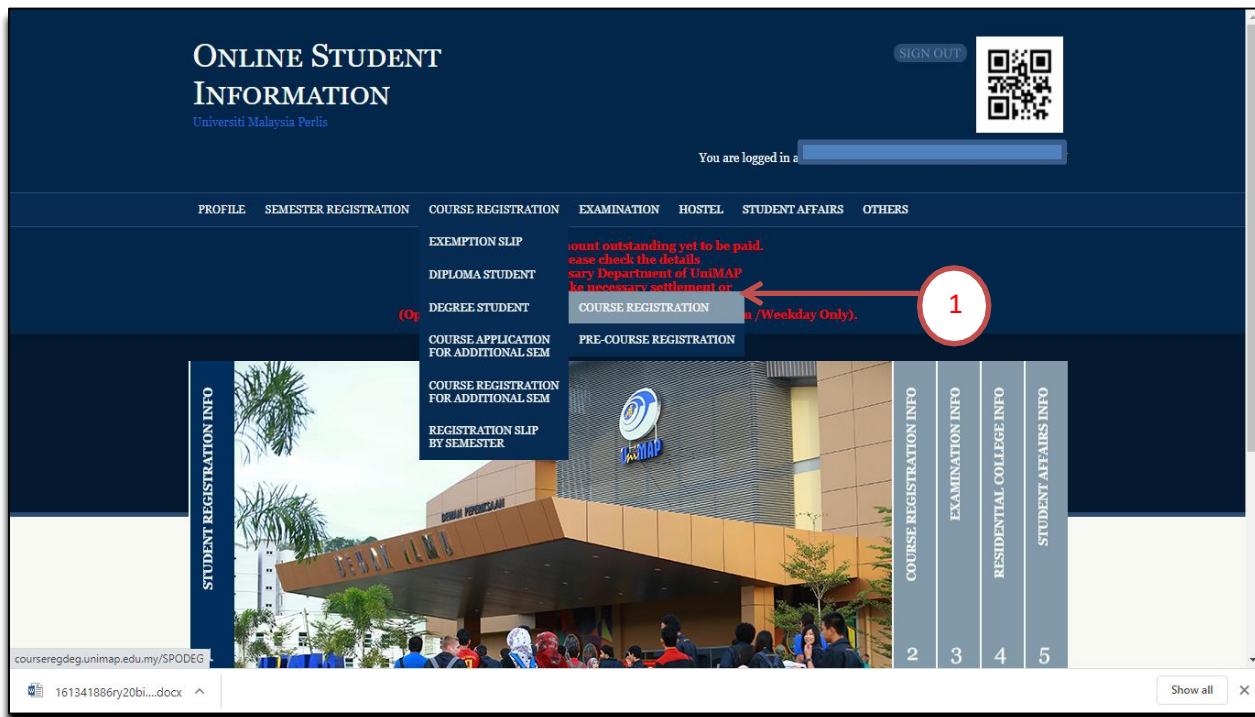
ONLINE STUDENT INFORMATION
Universiti Malaysia Perlis

SIGN OUT

You are logged in a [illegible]

PROFILE SEMESTER REGISTRATION COURSE REGISTRATION EXAMINATION HOSTEL STUDENT AFFAIRS OTHERS

EXEMPTION SLIP
DIPLOMA STUDENT
DEGREE STUDENT
COURSE APPLICATION FOR ADDITIONAL SEM
COURSE REGISTRATION FOR ADDITIONAL SEM
REGISTRATION SLIP BY SEMESTER

COURSE REGISTRATION
PRE-COURSE REGISTRATION

1

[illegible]mount outstanding yet to be paid. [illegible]ease check the details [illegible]sary Department of UniMAP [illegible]ke necessary settlement or
(Op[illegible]m /Weekday Only).

STUDENT REGISTRATION INFO

UniMAP
DEWAN PERDANA
DEWAN ILMU

COURSE REGISTRATION INFO 2
EXAMINATION INFO 3
RESIDENTIAL COLLEGE INFO 4
STUDENT AFFAIRS INFO 5

courseregdeg.unimap.edu.my/SPODEG

161341886ry20bi....docx

Show all